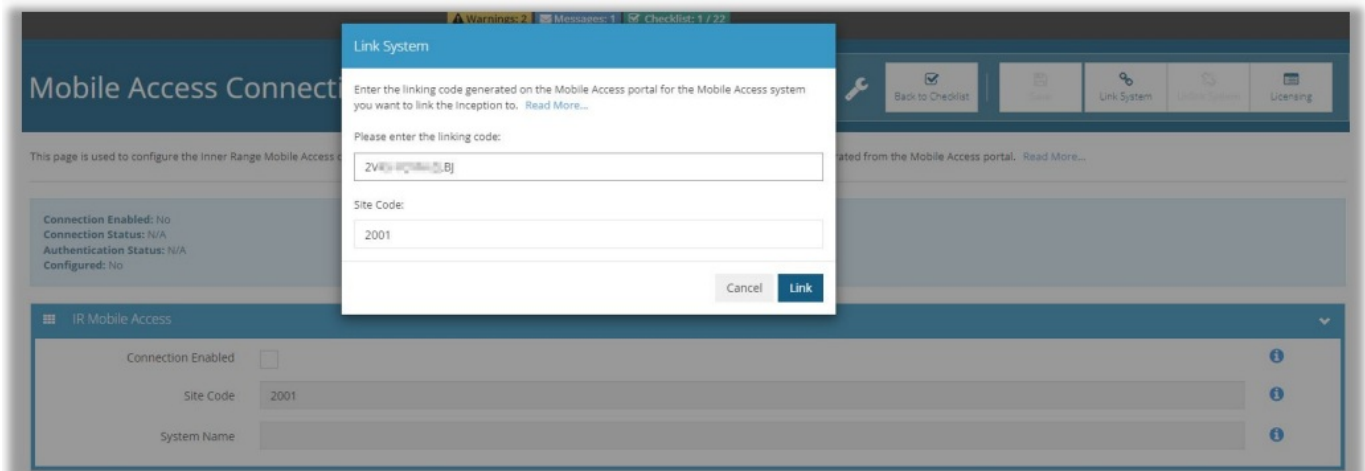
Warnings: 2 Messages: 1 Checklist: 1 / 22

Mobile Access Connecti

Back to Checklist

Save

Link System

Unlink System

Licensing

This page is used to configure the Inner Range Mobile Access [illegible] ated from the Mobile Access portal. Read More...

Connection Enabled: No
Connection Status: N/A
Authentication Status: N/A
Configured: No

IR Mobile Access

Connection Enabled

Site Code 2001

System Name

Link System

Enter the linking code generated on the Mobile Access portal for the Mobile Access system you want to link the Inception to. Read More...

Please enter the linking code:

2V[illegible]BJ

Site Code:

2001

Cancel Link